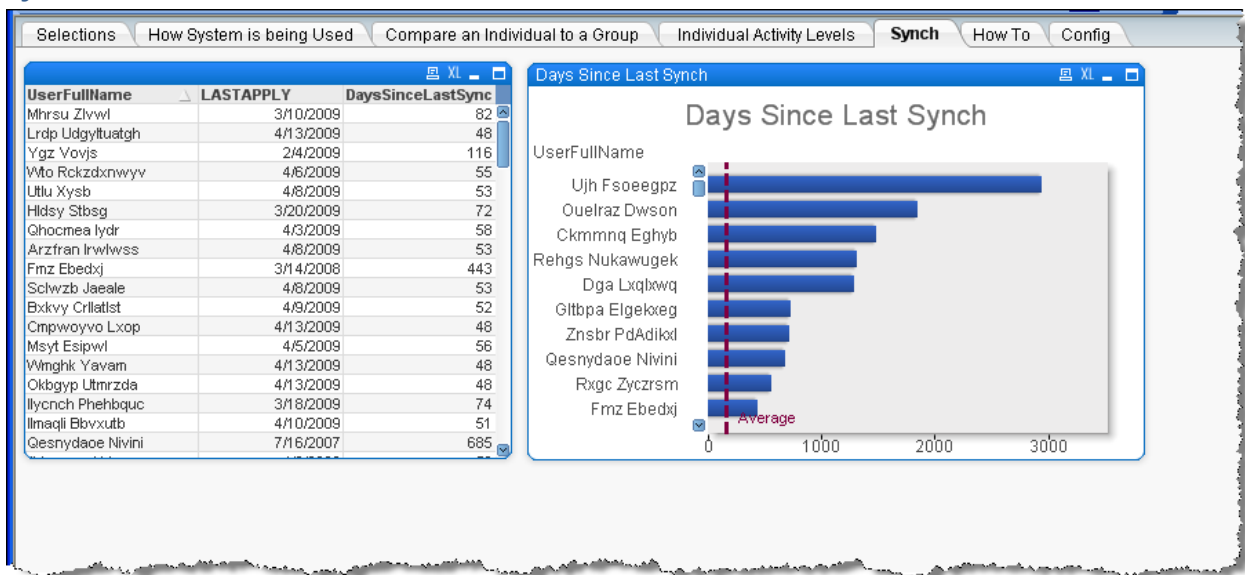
Selections | How System is being Used | Compare an Individual to a Group | Individual Activity Levels | Synch | How To | Config

XL

| UserFullName | LASTAPPLY | DaysSinceLastSync |
|---|---|---|
| Mhrsu Zlvwl | 3/10/2009 | 82 |
| Lrdp Udgyltuatgh | 4/13/2009 | 48 |
| Ygz Vovjs | 2/4/2009 | 116 |
| Wto Rckzdxnwyv | 4/6/2009 | 55 |
| Utlu Xysb | 4/8/2009 | 53 |
| Hldsy Stbsg | 3/20/2009 | 72 |
| Qhocmea lydr | 4/3/2009 | 58 |
| Arzfran Irwlwss | 4/8/2009 | 53 |
| Fmz Ebedxj | 3/14/2008 | 443 |
| Sclwzb Jaeale | 4/8/2009 | 53 |
| Bxkvy Crllatlst | 4/9/2009 | 52 |
| Cmpwoyvo Lxop | 4/13/2009 | 48 |
| Msyt Esipwl | 4/5/2009 | 56 |
| Wmghk Yavam | 4/13/2009 | 48 |
| Okbgyp Utmrzda | 4/13/2009 | 48 |
| llycnch Phehbquc | 3/18/2009 | 74 |
| Ilmaqli Bbvxutb | 4/10/2009 | 51 |
| Qesnydaoe Nivini | 7/16/2007 | 685 |

Days Since Last Synch

XL

Days Since Last Synch

UserFullName

Ujh Fsoeegpz
Ouelraz Dwson
Ckmmnq Eghyb
Rehgs Nukawugek
Dga Lxqlxwq
Gltbpa Elgekxeg
Znsbr PdAdikxl
Qesnydaoe Nivini
Rxgc Zyczrsm
Fmz Ebedxj

Average

0 1000 2000 3000